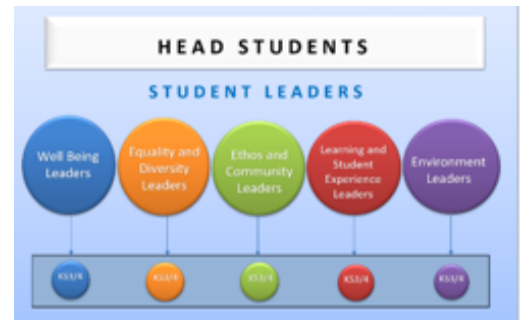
HEAD STUDENTS

STUDENT LEADERS

Well Being Leaders

Equality and Diversity Leaders

Ethos and Community Leaders

Learning and Student Experience Leaders

Environment Leaders

KS3/4

KS3/4

KS3/4

KS3/4

KS3/4